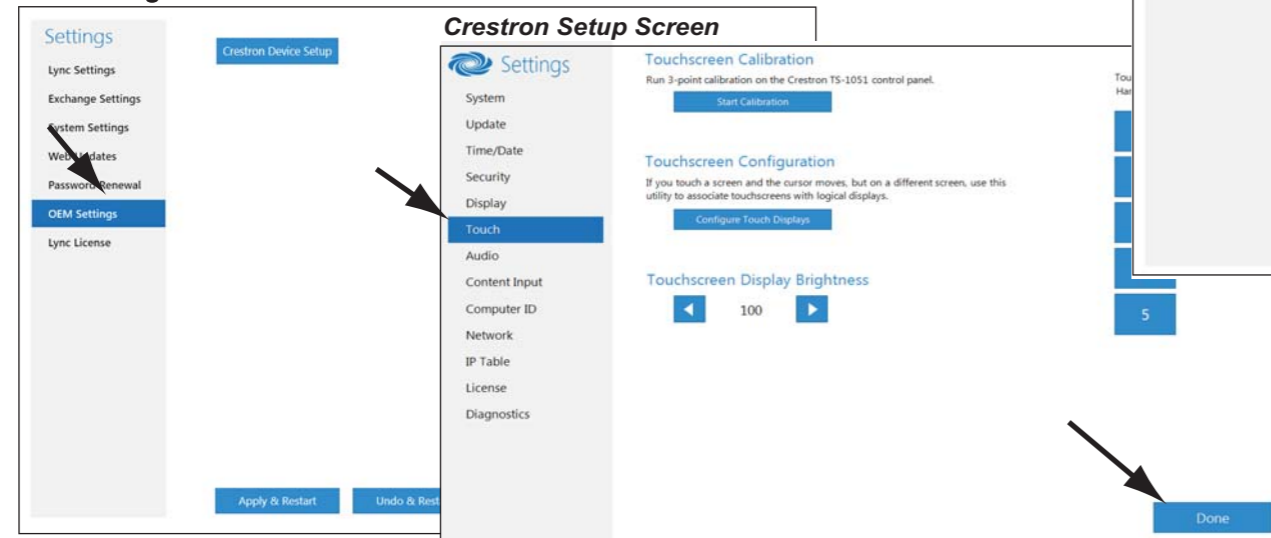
Crestron Setup Screen

Settings
Lync Settings
Exchange Settings
System Settings
Web Updates
Password Renewal
OEM Settings
Lync License

Crestron Device Setup

Apply & Restart
Undo & Rest

Settings
System
Update
Time/Date
Security
Display
Touch
Audio
Content Input
Computer ID
Network
IP Table
License
Diagnostics

Touchscreen Calibration
Run 3-point calibration on the Crestron TS-1051 control panel.
Start Calibration

Touchscreen Configuration
If you touch a screen and the cursor moves, but on a different screen, use this utility to associate touchscreens with logical displays.
Configure Touch Displays

Touchscreen Display Brightness
100

Tou
Har

5

Done